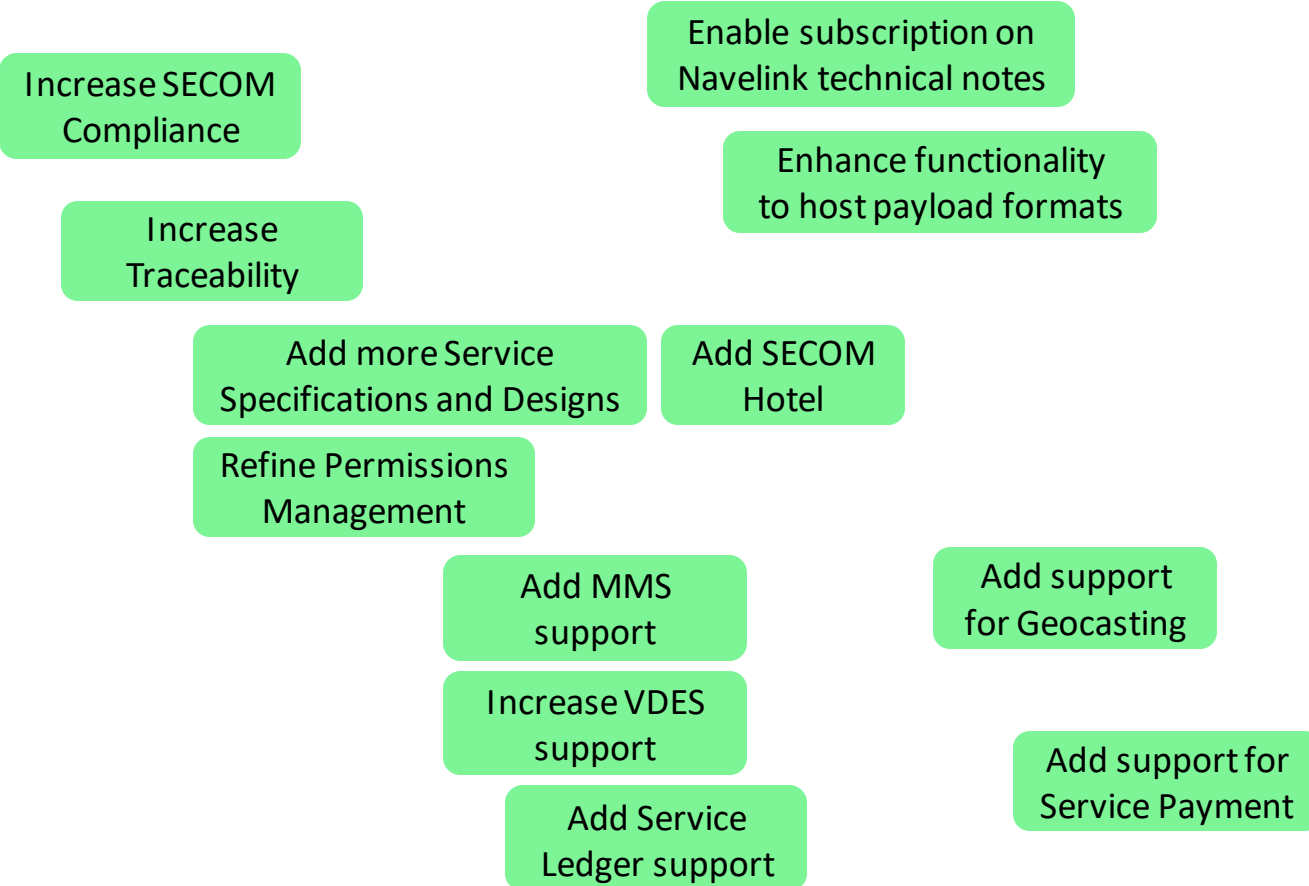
Enable subscription on Navelink technical notes

Increase SECOM Compliance

Enhance functionality to host payload formats

Increase Traceability

Add more Service Specifications and Designs

Add SECOM Hotel

Refine Permissions Management

Add MMS support

Add support for Geocasting

Increase VDES support

Add support for Service Payment

Add Service Ledger support